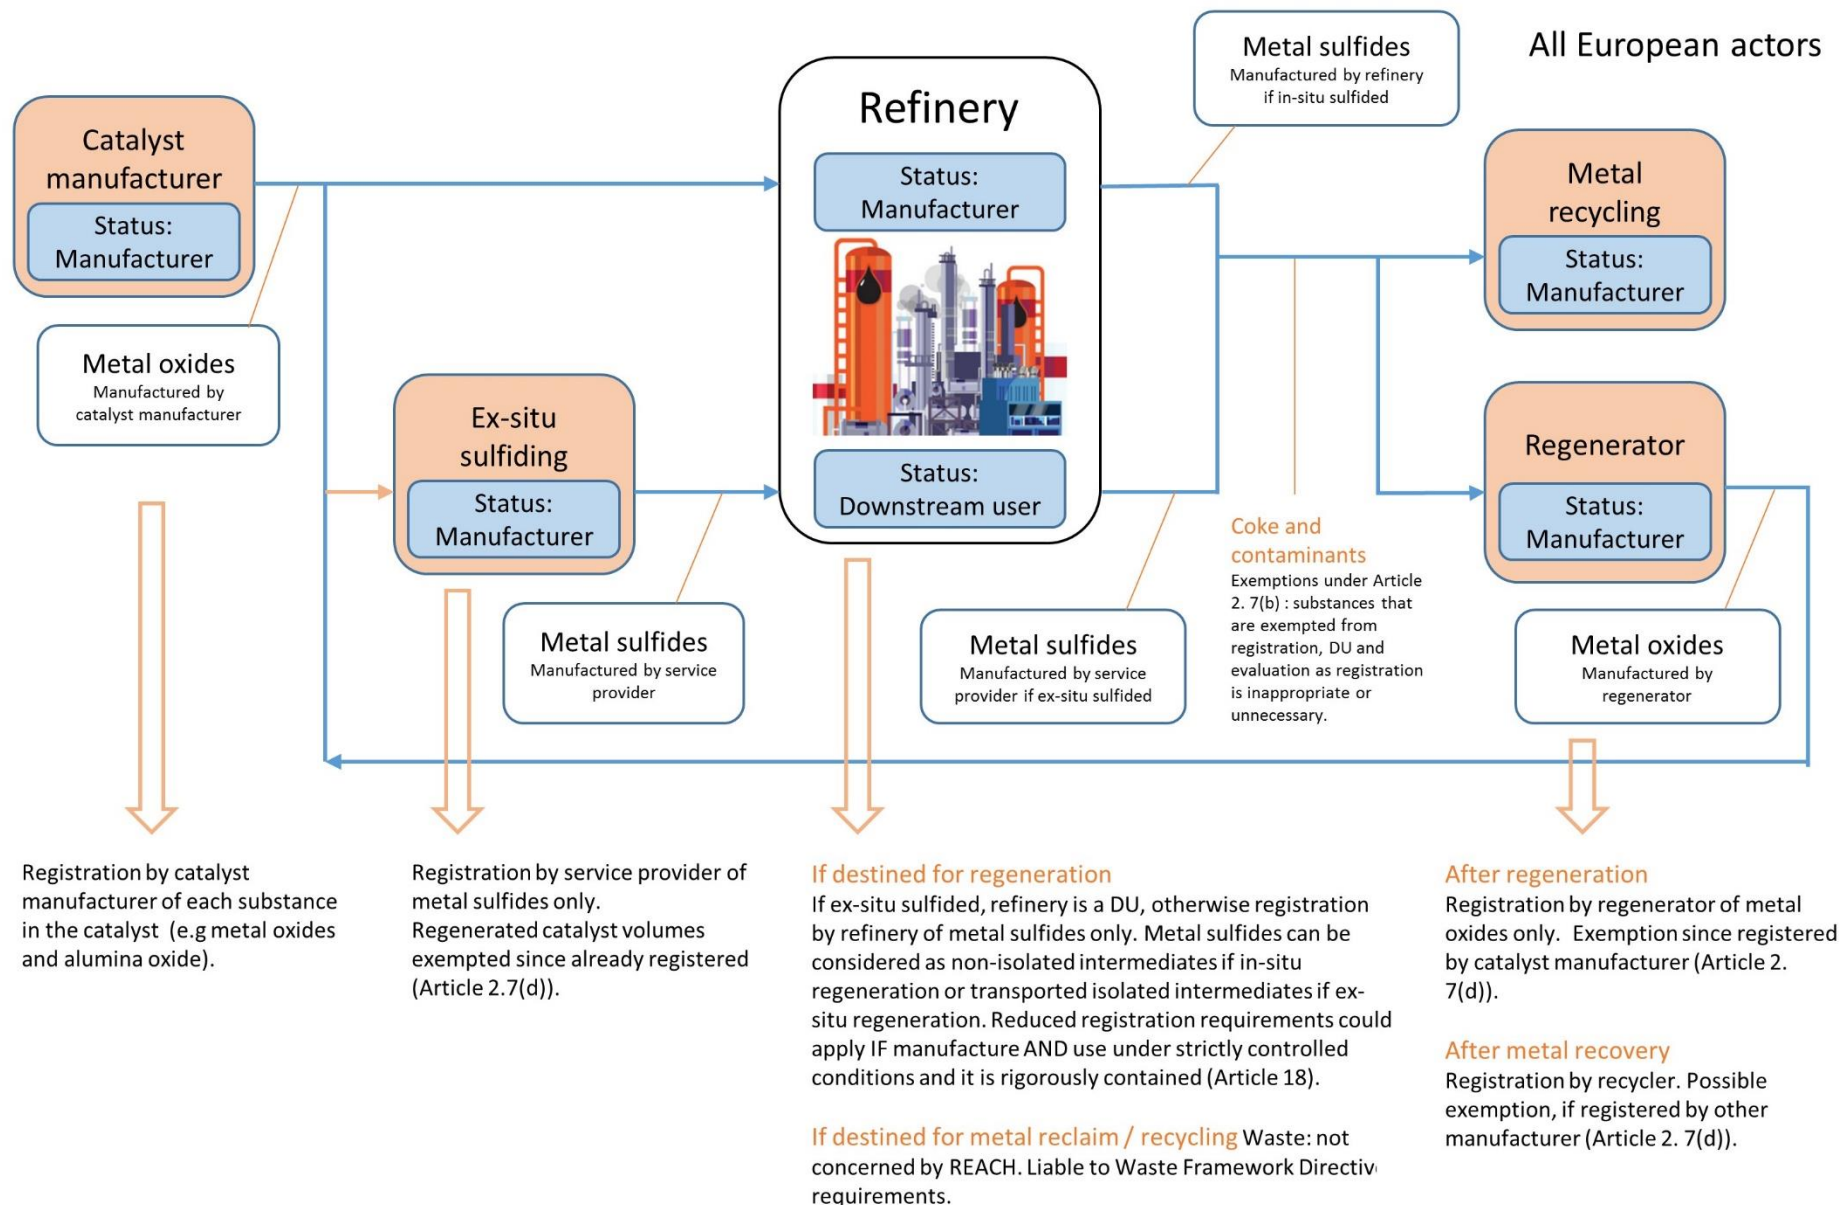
All European actors

Catalyst manufacturer
Status: Manufacturer

Metal oxides
Manufactured by catalyst manufacturer

Ex-situ sulfiding
Status: Manufacturer

Metal sulfides
Manufactured by service provider

Refinery
Status: Manufacturer
Status: Downstream user

Metal sulfides
Manufactured by refinery if in-situ sulfided

Metal sulfides
Manufactured by service provider if ex-situ sulfided

Coke and contaminants
Exemptions under Article 2. 7(b) : substances that are exempted from registration, DU and evaluation as registration is inappropriate or unnecessary.

Metal recycling
Status: Manufacturer

Regenerator
Status: Manufacturer

Metal oxides
Manufactured by regenerator

Registration by catalyst manufacturer of each substance in the catalyst (e.g metal oxides and alumina oxide).

Registration by service provider of metal sulfides only. Regenerated catalyst volumes exempted since already registered (Article 2.7(d)).

If destined for regeneration
If ex-situ sulfided, refinery is a DU, otherwise registration by refinery of metal sulfides only. Metal sulfides can be considered as non-isolated intermediates if in-situ regeneration or transported isolated intermediates if ex-situ regeneration. Reduced registration requirements could apply IF manufacture AND use under strictly controlled conditions and it is rigorously contained (Article 18).

If destined for metal reclaim / recycling Waste: not concerned by REACH. Liable to Waste Framework Directiv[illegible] requirements.

After regeneration
Registration by regenerator of metal oxides only. Exemption since registered by catalyst manufacturer (Article 2. 7(d)).

After metal recovery
Registration by recycler. Possible exemption, if registered by other manufacturer (Article 2. 7(d)).